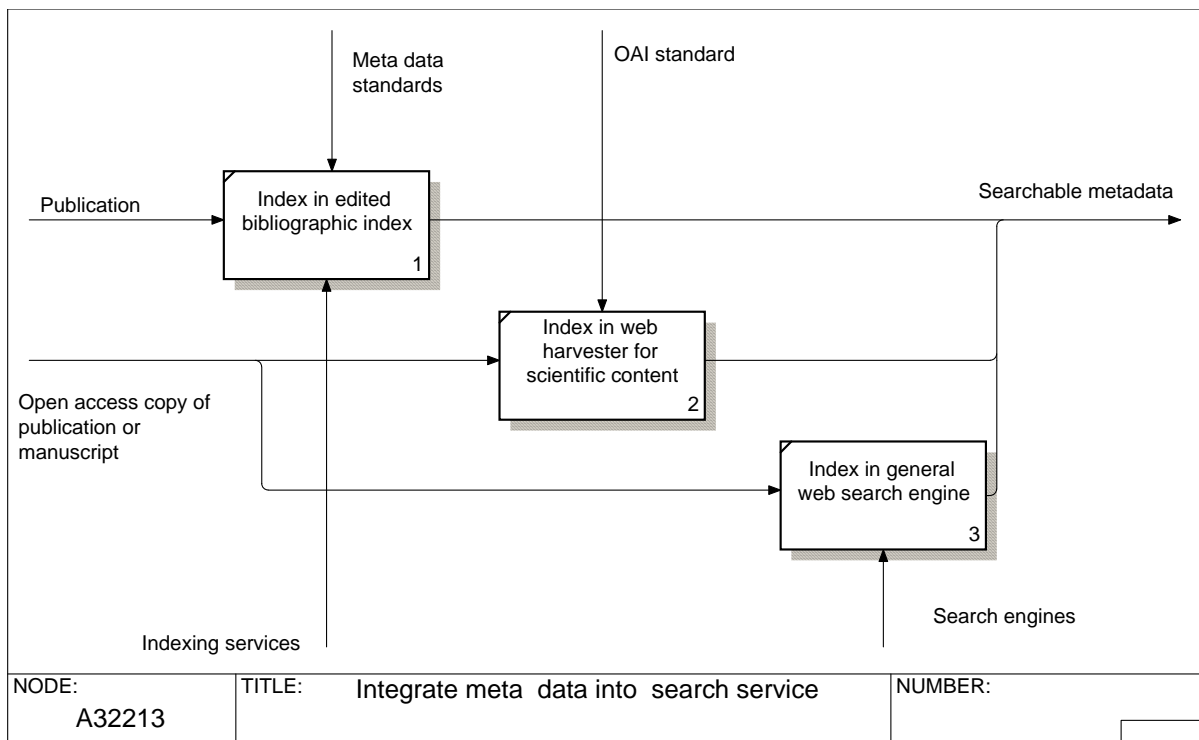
Meta data standards

OAI standard

Publication

Index in edited bibliographic index

1

Searchable metadata

Index in web harvester for scientific content

2

Open access copy of publication or manuscript

Index in general web search engine

3

Search engines

Indexing services

| NODE: A32213 | TITLE: Integrate meta data into search service | NUMBER: |
|---|---|---|